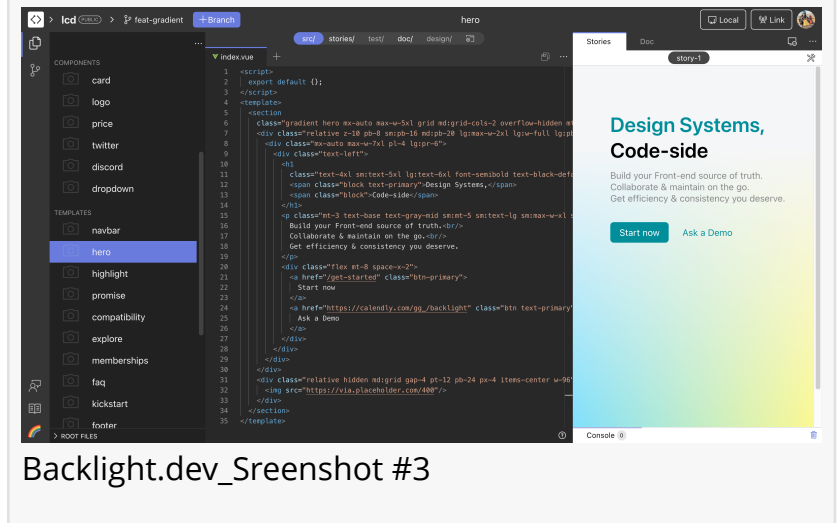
lcd PUBLIC > feat-gradient +Branch hero Local Link

src/ stories/ test/ doc/ design/

COMPONENTS
card
logo
price
twitter
discord
dropdown
TEMPLATES
navbar
hero
highlight
promise
compatibility
explore
memberships
faq
kickstart
footer
> ROOT FILES

index.vue +

1 <script>
2 export default {};
3 </script>
4 <template>
5 <section
6 class="gradient hero mx-auto max-w-5xl grid md:grid-cols-2 overflow-hidden m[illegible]
7 <div class="relative z-10 pb-8 sm:pb-16 md:pb-20 lg:max-w-2xl lg:w-full lg:p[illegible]
8 <div class="mx-auto max-w-7xl pl-4 lg:pr-6">
9 <div class="text-left">
10 <h1
11 class="text-4xl sm:text-5xl lg:text-6xl font-semibold text-black-defa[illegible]
12 <span class="block text-primary">Design Systems,</span>
13 <span class="block">Code-side</span>
14 </h1>
15 <p class="mt-3 text-base text-gray-mid sm:mt-5 sm:text-lg sm:max-w-xl s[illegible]
16 Build your Front-end source of truth.<br/>
17 Collaborate &amp; maintain on the go.<br/>
18 Get efficiency &amp; consistency you deserve.
19 </p>
20 <div class="flex mt-8 space-x-2">
21 <a href="/get-started" class="btn-primary">
22 Start now
23 </a>
24 <a href="https://calendly.com/gg_/backlight" class="btn text-primary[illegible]
25 Ask a Demo
26 </a>
27 </div>
28 </div>
29 </div>
30 </div>
31 <div class="relative hidden md:grid gap-4 pt-12 pb-24 px-4 items-center w-96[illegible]
32 <img src="https://via.placeholder.com/400"/>
33 </div>
34 </section>
35 </template>

Stories Doc
story-1

Design Systems,
Code-side
Build your Front-end source of truth.
Collaborate & maintain on the go.
Get efficiency & consistency you deserve.
Start now Ask a Demo

Console 0

Backlight.dev_Sreenshot #3